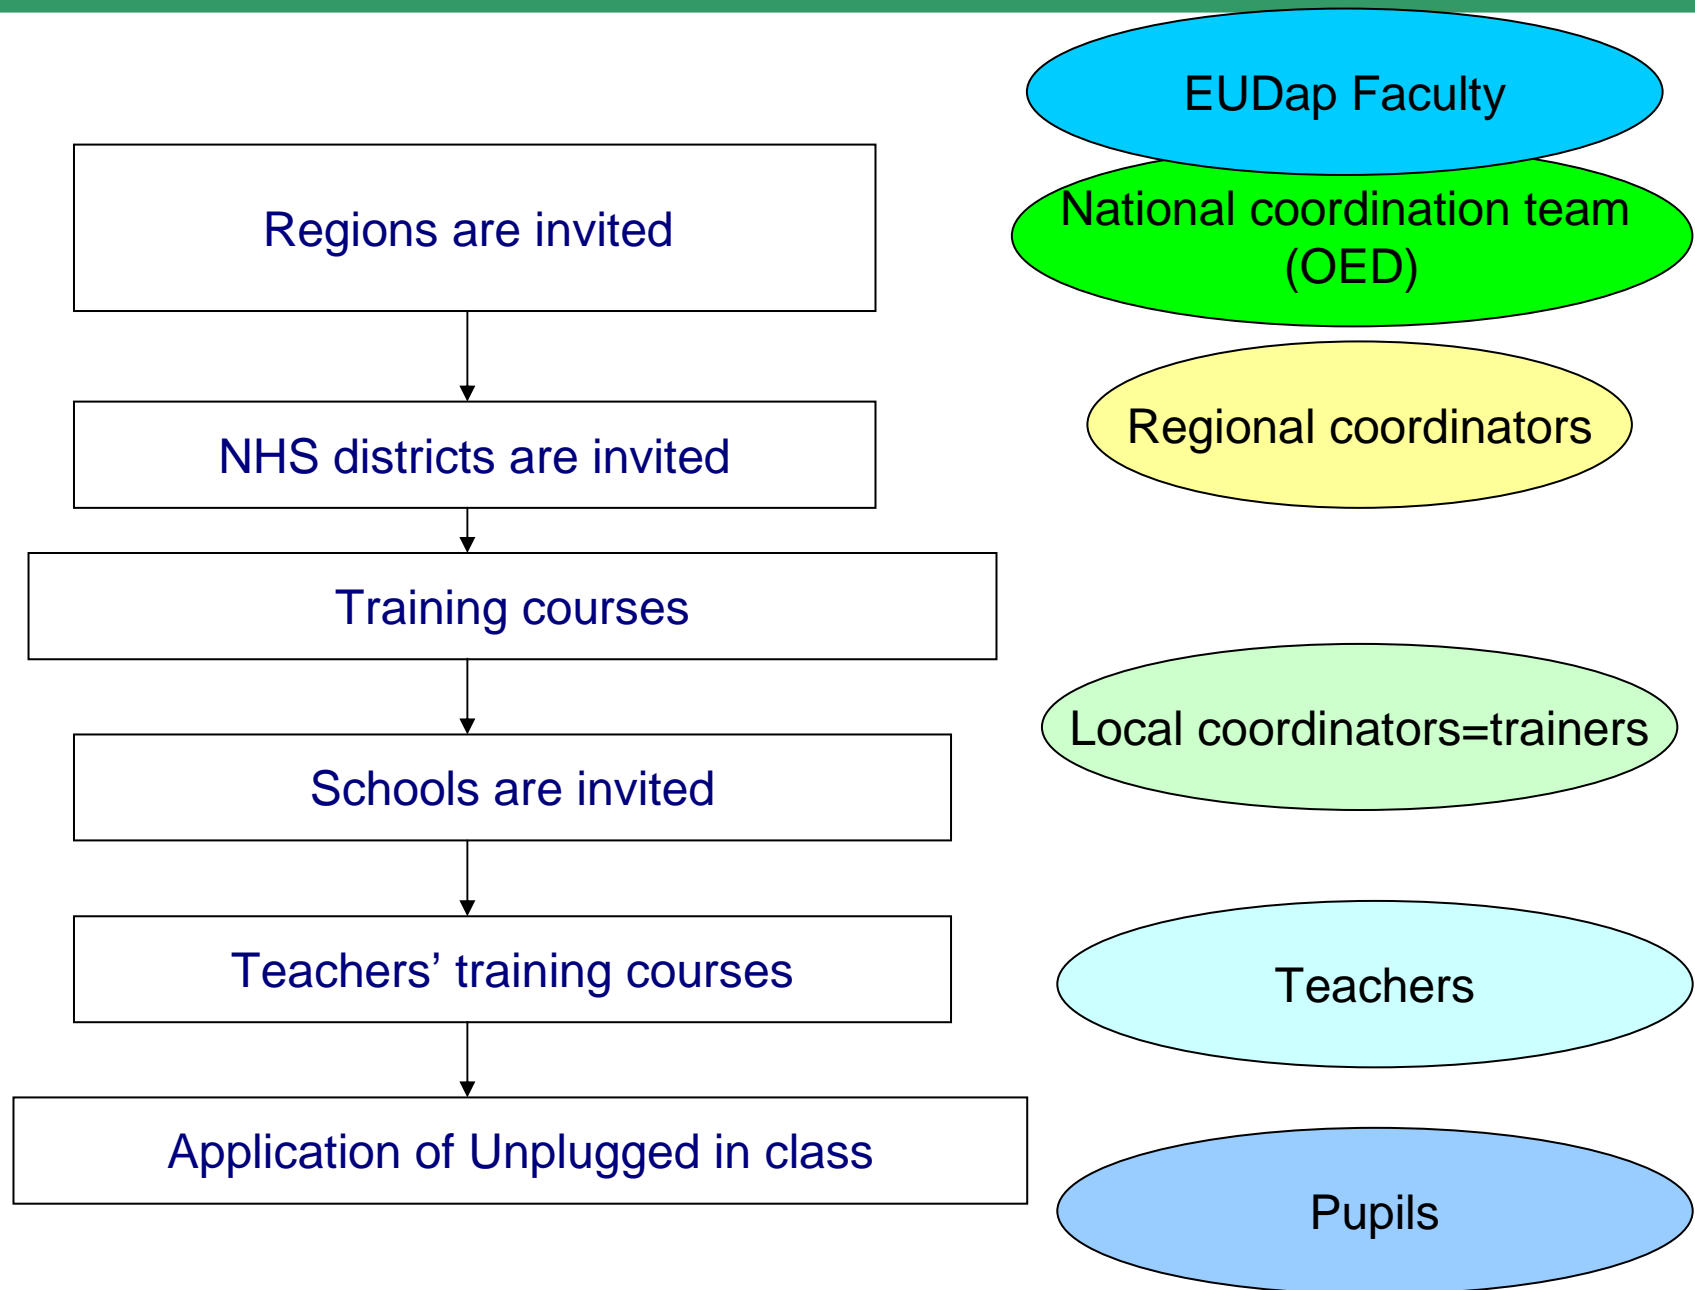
EUDap Faculty

Regions are invited

National coordination team (OED)

NHS districts are invited

Regional coordinators

Training courses

Schools are invited

Local coordinators=trainers

Teachers’ training courses

Teachers

Application of Unplugged in class

Pupils